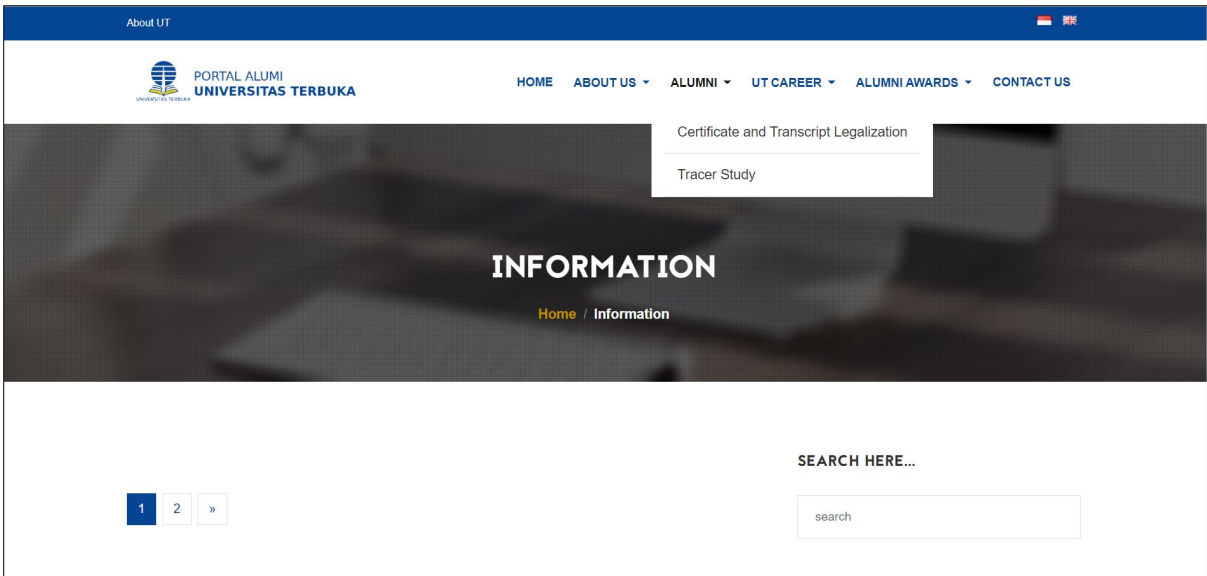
About UT

UNIVERSITAS TERBUKA
PORTAL ALUMI
UNIVERSITAS TERBUKA

HOME ABOUT US ALUMNI UT CAREER ALUMNI AWARDS CONTACT US

Certificate and Transcript Legalization

Tracer Study

INFORMATION

Home / Information

SEARCH HERE...

1 2 »

search